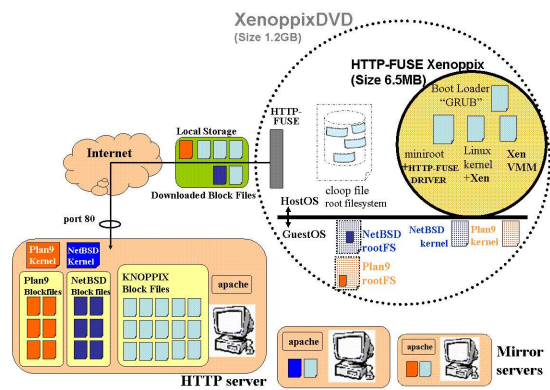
XenoppixDVD
(Size 1.2GB)

HTTP-FUSE Xenoppix
(Size 6.5MB)

Boot Loader
"GRUB"

miniroot
HTTP-FUSE
DRIVER

Linux
kernel
+Xen

Xen
VMM

Internet

Local Storage

Downloaded Block Files

HTTP-
FUSE

cloop file
root filesystem

HostOS

GuestOS

NetBSD
rootFS

NetBSD
kernel

Plan9
kernel

Plan9
rootFS

port 80

Plan9
Kernel

NetBSD
Kernel

Plan9
Blockfiles

NetBSD
Block files

KNOPPIX
Block Files

apache

HTTP server

apache

apache

Mirror
servers